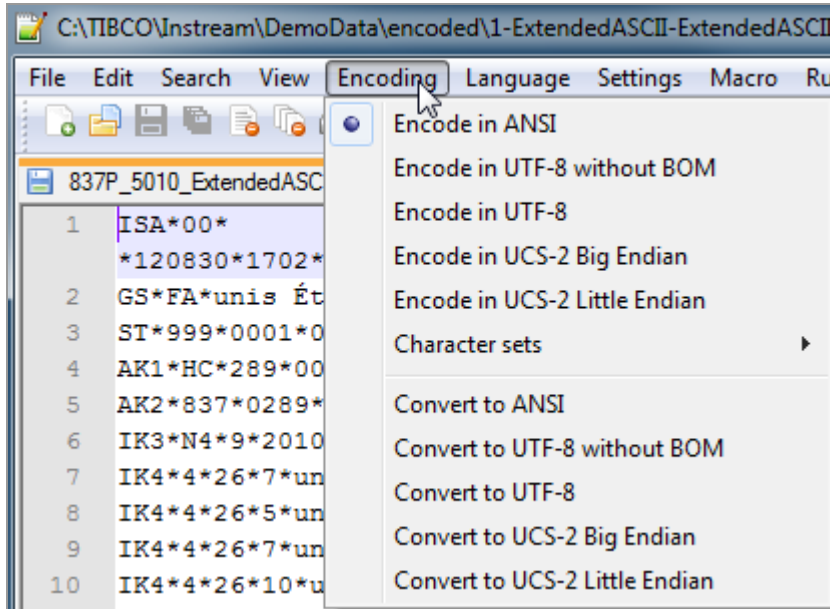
C:\TIBCO\Instream\DemoData\encoded\1-ExtendedASCII-ExtendedASCI

File Edit Search View Encoding Language Settings Macro Ru

837P_5010_ExtendedASC

1 ISA*00*
*120830*1702*
2 GS*FA*unis Ét
3 ST*999*0001*0
4 AK1*HC*289*00
5 AK2*837*0289*
6 IK3*N4*9*2010
7 IK4*4*26*7*un
8 IK4*4*26*5*un
9 IK4*4*26*7*un
10 IK4*4*26*10*u

Encode in ANSI
Encode in UTF-8 without BOM
Encode in UTF-8
Encode in UCS-2 Big Endian
Encode in UCS-2 Little Endian
Character sets
Convert to ANSI
Convert to UTF-8 without BOM
Convert to UTF-8
Convert to UCS-2 Big Endian
Convert to UCS-2 Little Endian